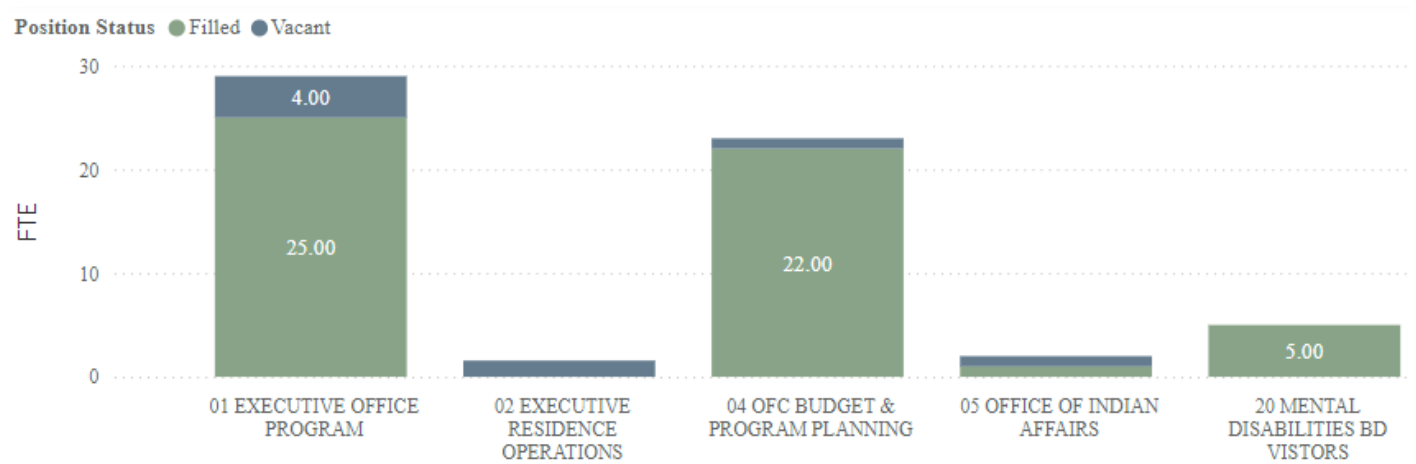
Position Status Filled Vacant

30
20
10
0

FTE

4.00
25.00
22.00
5.00

01 EXECUTIVE OFFICE PROGRAM
02 EXECUTIVE RESIDENCE OPERATIONS
04 OFC BUDGET & PROGRAM PLANNING
05 OFFICE OF INDIAN AFFAIRS
20 MENTAL DISABILITIES BD VISTORS